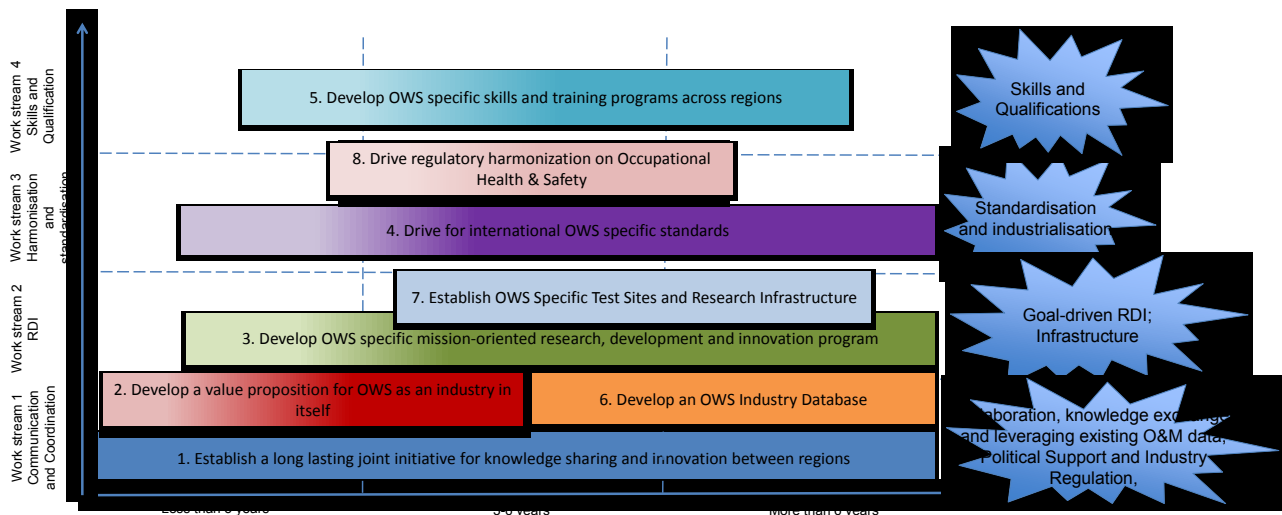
Work stream 4
Skills and Qualification

Work stream 3
Harmonisation and standardisation

Work stream 2
RDI

Work stream 1
Communication and Coordination

5. Develop OWS specific skills and training programs across regions

8. Drive regulatory harmonization on Occupational Health & Safety

4. Drive for international OWS specific standards

7. Establish OWS Specific Test Sites and Research Infrastructure

3. Develop OWS specific mission-oriented research, development and innovation program

2. Develop a value proposition for OWS as an industry in itself

6. Develop an OWS Industry Database

1. Establish a long lasting joint initiative for knowledge sharing and innovation between regions

Skills and Qualifications

Standardisation and industrialisation

Goal-driven RDI; Infrastructure

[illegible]aboration, knowledge exc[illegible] and leveraging existing O&M data, Political Support and Industry Regulation,

Less than 3 years

3-6 years

More than 6 years